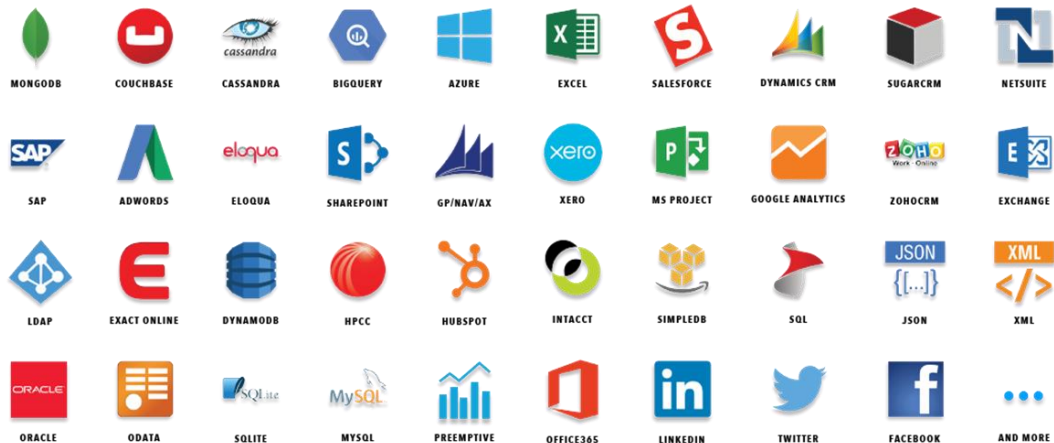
MONGODB COUCHBASE cassandra CASSANDRA BIGQUERY AZURE X EXCEL SALESFORCE DYNAMICS CRM SUGARCRM N NETSUITE

SAP SAP ADWORDS eloqua ELOQUA S SHAREPOINT GP/NAV/AX xero XERO P MS PROJECT GOOGLE ANALYTICS ZOHO Work · Online ZOHOCRM E EXCHANGE

LDAP E EXACT ONLINE DYNAMODB HPCC HUBSPOT INTACCT SIMPLEDB SQL JSON {[...]} JSON XML </> XML

ORACLE ORACLE ODATA SQLite SQLITE MySQL MYSQL PREEMPTIVE OFFICE365 in LINKEDIN TWITTER f FACEBOOK ... AND MORE